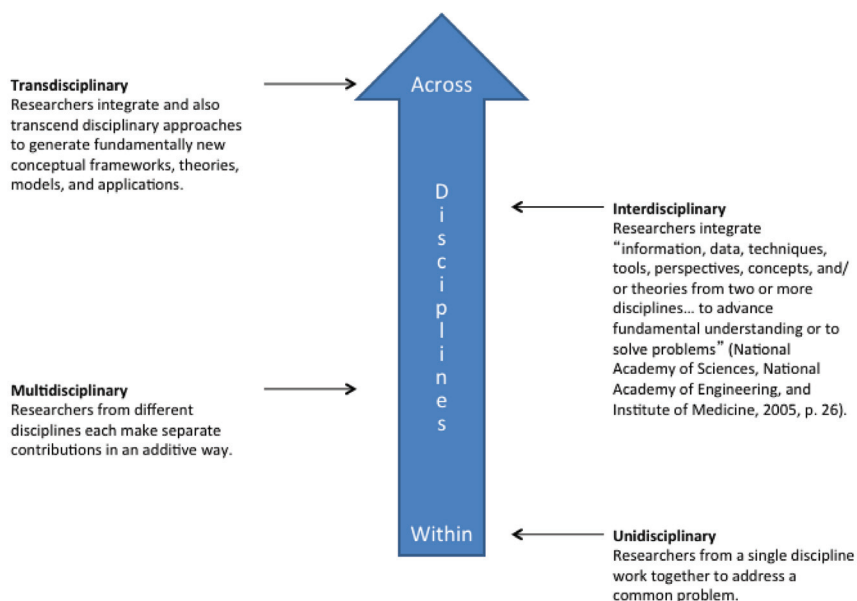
Transdisciplinary
Researchers integrate and also transcend disciplinary approaches to generate fundamentally new conceptual frameworks, theories, models, and applications.

Across

D
i
s
c
i
p
l
i
n
e
s

Within

Interdisciplinary
Researchers integrate "information, data, techniques, tools, perspectives, concepts, and/or theories from two or more disciplines… to advance fundamental understanding or to solve problems" (National Academy of Sciences, National Academy of Engineering, and Institute of Medicine, 2005, p. 26).

Multidisciplinary
Researchers from different disciplines each make separate contributions in an additive way.

Unidisciplinary
Researchers from a single discipline work together to address a common problem.